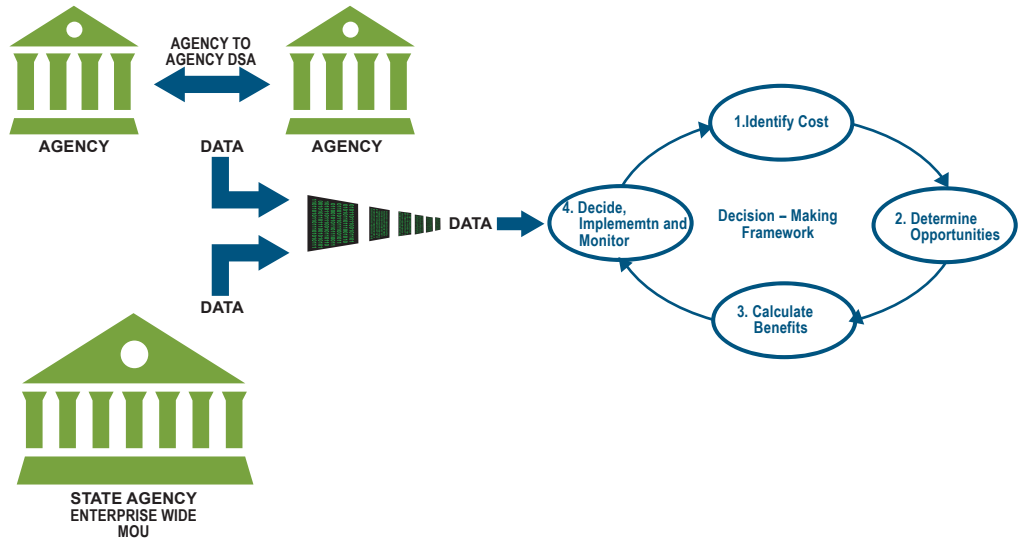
AGENCY TO AGENCY DSA

AGENCY

AGENCY

DATA

DATA

DATA

STATE AGENCY ENTERPRISE WIDE MOU

1.Identify Cost

2. Determine Opportunities

3. Calculate Benefits

4. Decide, Implememtn and Monitor

Decision – Making Framework